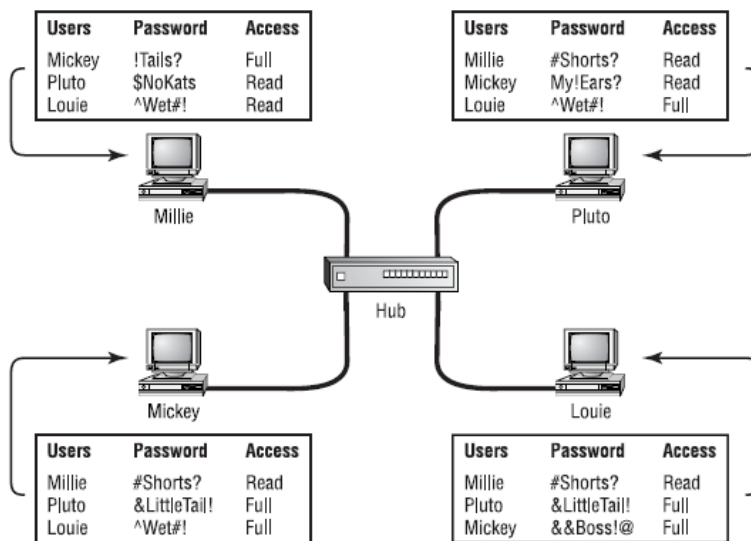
| Users | Password | Access |
|---|---|---|
| Mickey | !Tails? | Full |
| Pluto | $NoKats | Read |
| Louie | ^Wet#! | Read |

| Users | Password | Access |
|---|---|---|
| Millie | #Shorts? | Read |
| Mickey | My!Ears? | Read |
| Louie | ^Wet#! | Full |

Millie

Pluto

Hub

Mickey

Louie

| Users | Password | Access |
|---|---|---|
| Millie | #Shorts? | Read |
| Pluto | &LittleTail! | Full |
| Louie | ^Wet#! | Full |

| Users | Password | Access |
|---|---|---|
| Millie | #Shorts? | Read |
| Pluto | &LittleTail! | Full |
| Mickey | &&Boss!@ | Full |